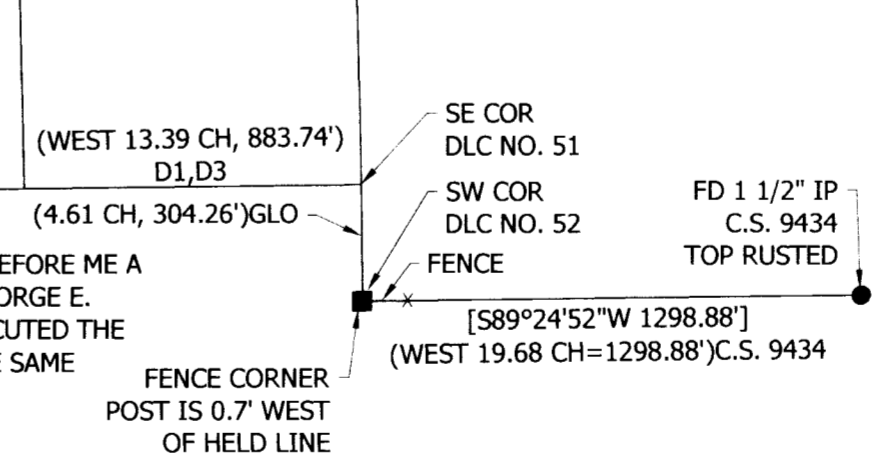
(WEST 13.39 CH, 883.74')
D1,D3

SE COR
DLC NO. 51

(4.61 CH, 304.26')GLO

SW COR
DLC NO. 52

FD 1 1/2" IP
C.S. 9434
TOP RUSTED

FENCE

EFORE ME A
ORGE E.
CUTED THE
E SAME

[S89°24'52"W 1298.88']
(WEST 19.68 CH=1298.88')C.S. 9434

FENCE CORNER
POST IS 0.7' WEST
OF HELD LINE